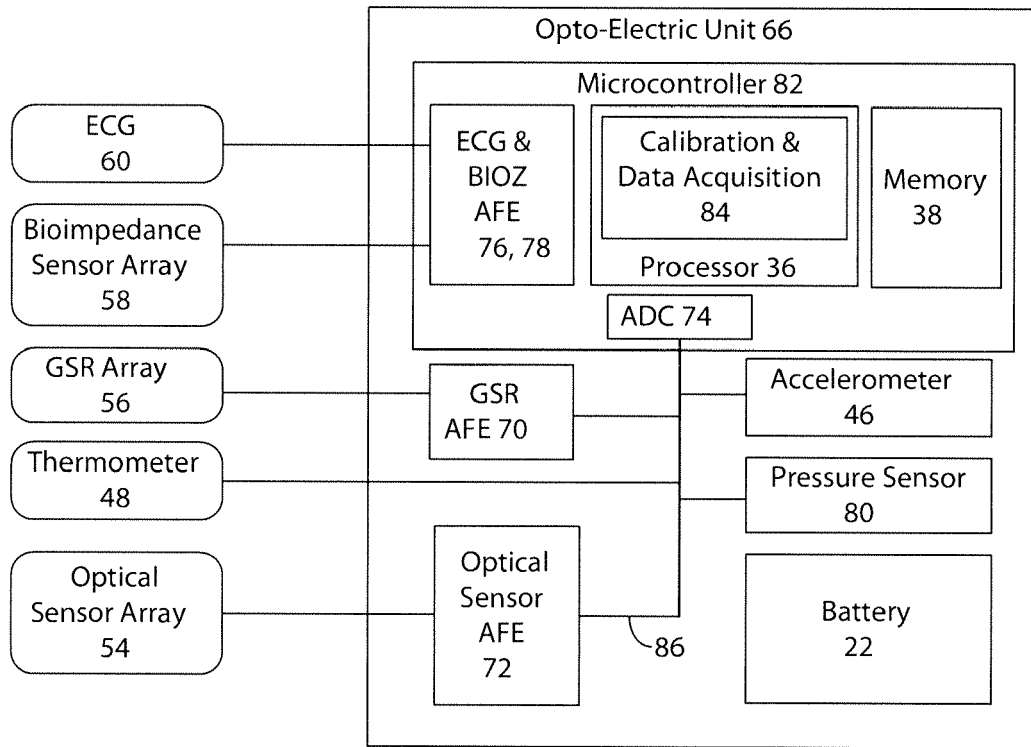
Opto-Electric Unit 66

Microcontroller 82

ECG 60

ECG & BIOZ AFE 76, 78

Calibration & Data Acquisition 84

Processor 36

Memory 38

Bioimpedance Sensor Array 58

ADC 74

GSR Array 56

GSR AFE 70

Accelerometer 46

Thermometer 48

Pressure Sensor 80

Optical Sensor Array 54

Optical Sensor AFE 72

86

Battery 22